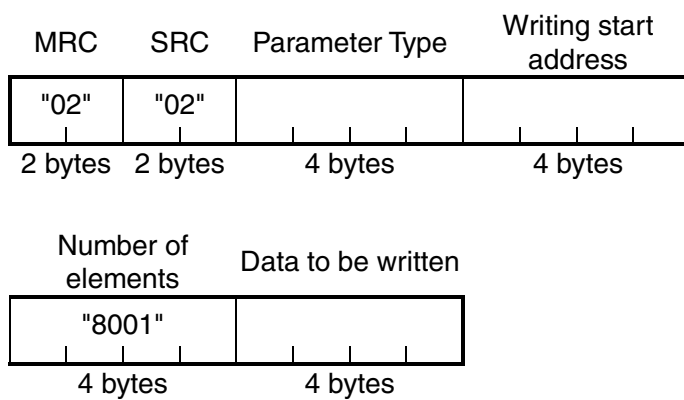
| MRC | SRC | Parameter Type | Writing start address |
|---|---|---|---|
| "02" | "02" | | |
| 2 bytes | 2 bytes | 4 bytes | 4 bytes |

| Number of elements | Data to be written |
|---|---|
| "8001" | |
| 4 bytes | 4 bytes |